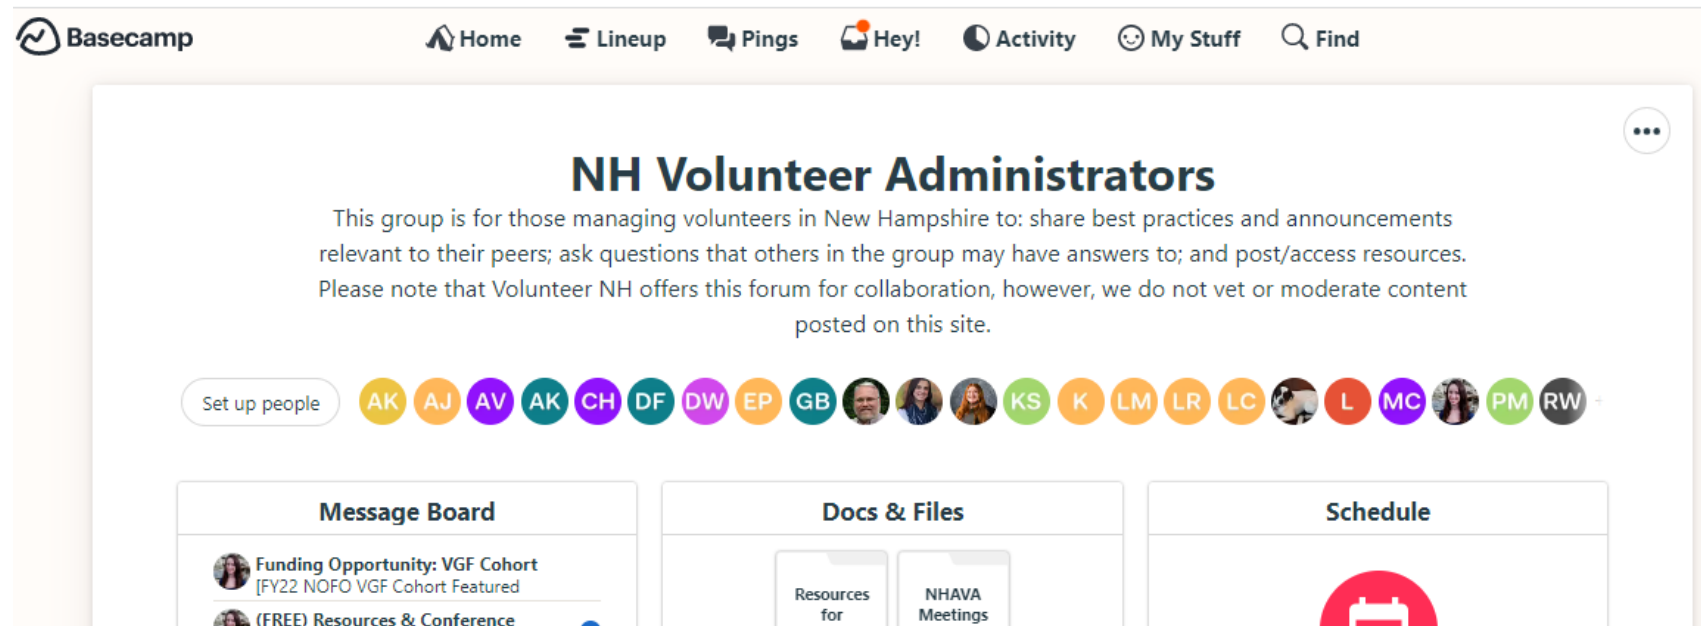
Basecamp

Home Lineup Pings Hey! Activity My Stuff Find

•••

NH Volunteer Administrators

This group is for those managing volunteers in New Hampshire to: share best practices and announcements relevant to their peers; ask questions that others in the group may have answers to; and post/access resources. Please note that Volunteer NH offers this forum for collaboration, however, we do not vet or moderate content posted on this site.

Set up people AK AJ AV AK CH DF DW EP GB KS K LM LR LC L MC PM RW

Message Board

Funding Opportunity: VGF Cohort
[FY22 NOFO VGF Cohort Featured

(FREE) Resources & Conference

Docs & Files

Resources for

NHAVA Meetings

Schedule